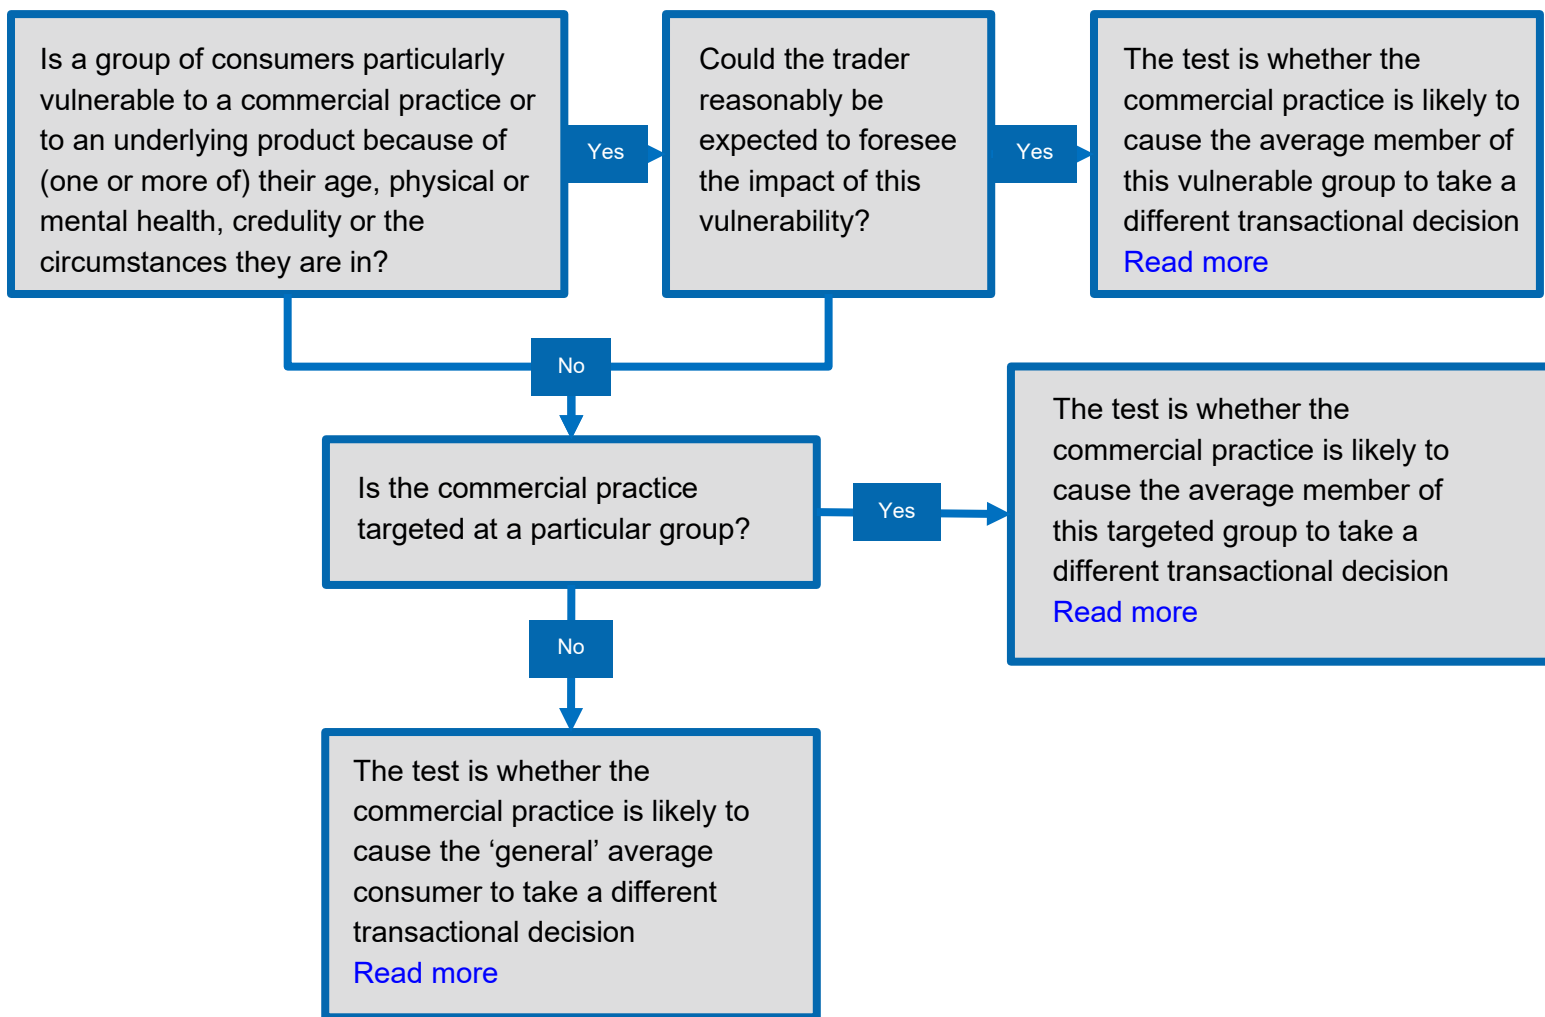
Is a group of consumers particularly vulnerable to a commercial practice or to an underlying product because of (one or more of) their age, physical or mental health, credulity or the circumstances they are in?

Yes

Could the trader reasonably be expected to foresee the impact of this vulnerability?

Yes

The test is whether the commercial practice is likely to cause the average member of this vulnerable group to take a different transactional decision
Read more

No

Is the commercial practice targeted at a particular group?

Yes

The test is whether the commercial practice is likely to cause the average member of this targeted group to take a different transactional decision
Read more

No

The test is whether the commercial practice is likely to cause the ‘general’ average consumer to take a different transactional decision
Read more